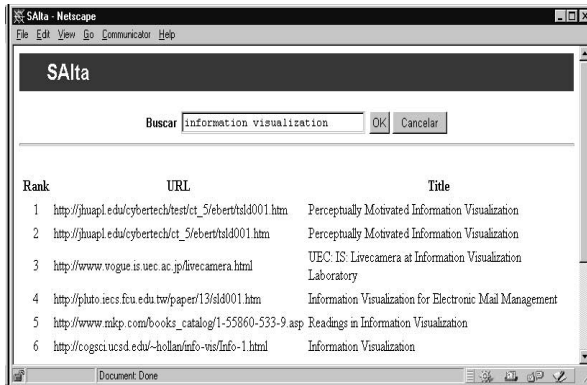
SAlta - Netscape

File Edit View Go Communicator Help

SAlta

Buscar information visualization OK Cancelar

| Rank | URL | Title |
|---|---|---|
| 1 | http://jhuapl.edu/cybertech/test/ct_5/ebert/tsld001.htm | Perceptually Motivated Information Visualization |
| 2 | http://jhuapl.edu/cybertech/ct_5/ebert/tsld001.htm | Perceptually Motivated Information Visualization |
| 3 | http://www.vogue.is.uec.ac.jp/livecamera.html | UEC: IS: Livecamera at Information Visualization Laboratory |
| 4 | http://pluto.iecs.fcu.edu.tw/paper/13/sld001.htm | Information Visualization for Electronic Mail Management |
| 5 | http://www.mkp.com/books_catalog/1-55860-533-9.asp | Readings in Information Visualization |
| 6 | http://cogsci.ucsd.edu/~hollan/info-vis/Info-1.html | Information Visualization |

Document: Done